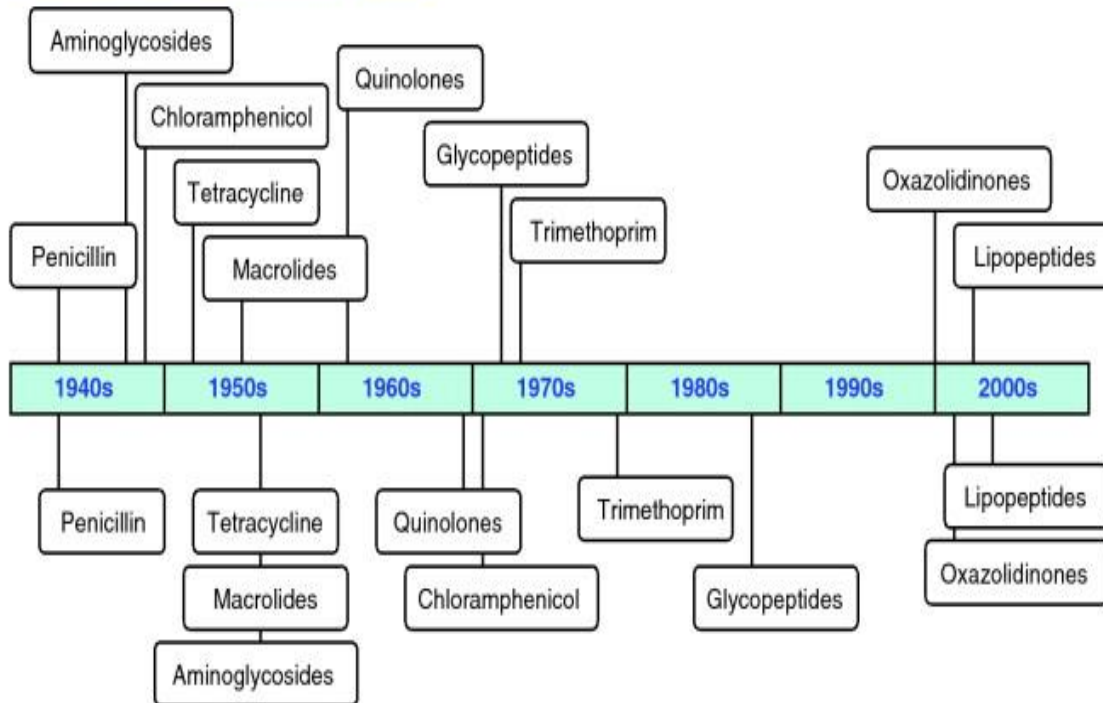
Aminoglycosides

Chloramphenicol

Quinolones

Glycopeptides

Tetracycline

Trimethoprim

Oxazolidinones

Penicillin

Macrolides

Lipopeptides

| 1940s | 1950s | 1960s | 1970s | 1980s | 1990s | 2000s |
|---|---|---|---|---|---|---|

Penicillin

Tetracycline

Quinolones

Trimethoprim

Lipopeptides

Macrolides

Chloramphenicol

Glycopeptides

Oxazolidinones

Aminoglycosides